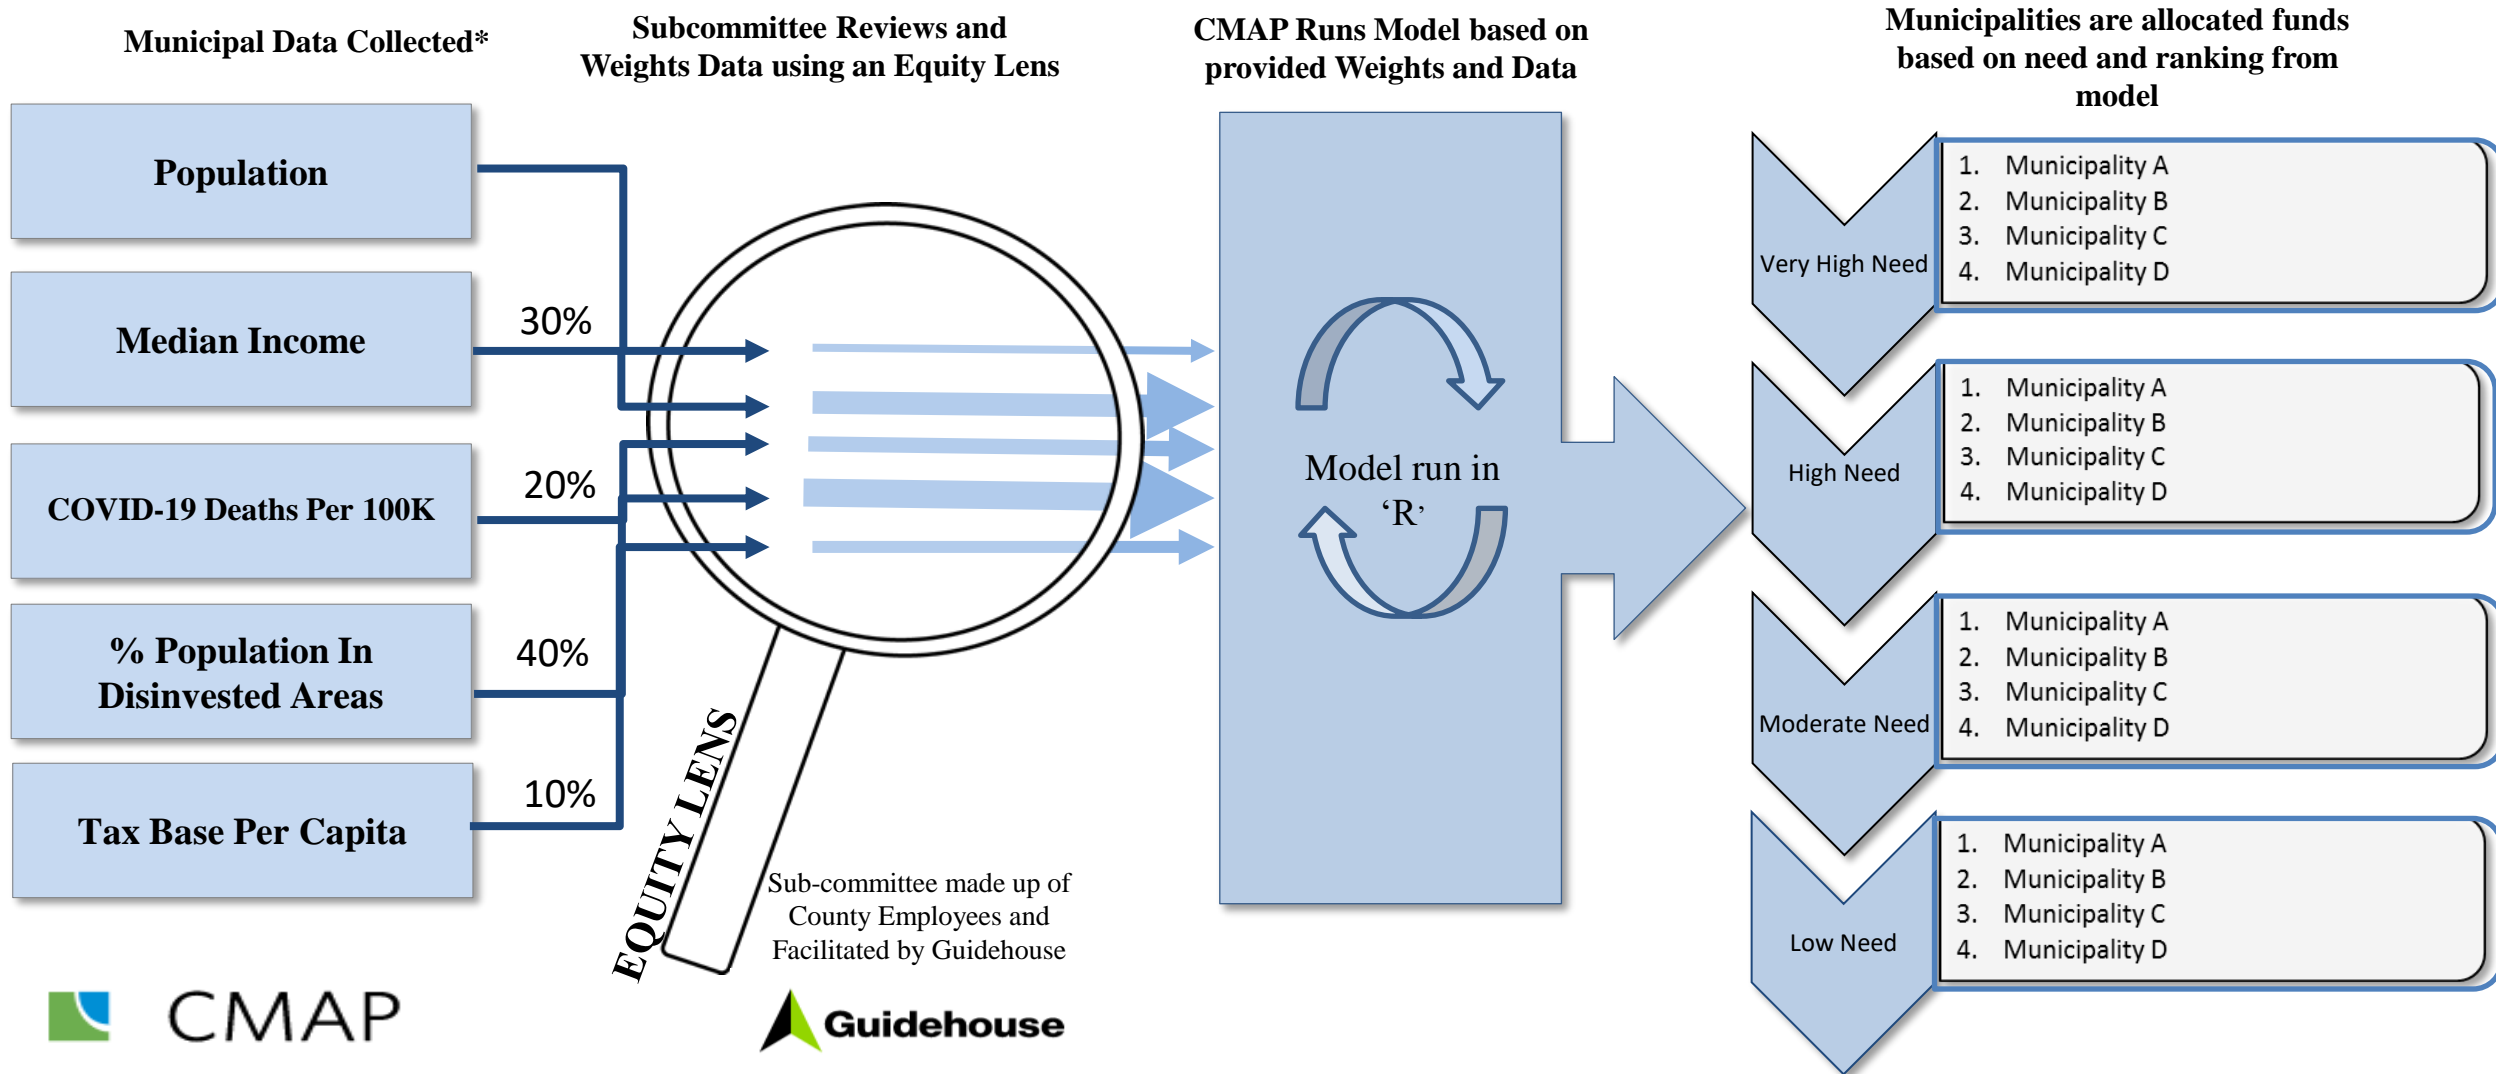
Municipal Data Collected*

Subcommittee Reviews and Weights Data using an Equity Lens

CMAP Runs Model based on provided Weights and Data

Municipalities are allocated funds based on need and ranking from model

Population

Median Income

30%

COVID-19 Deaths Per 100K

20%

% Population In Disinvested Areas

40%

Tax Base Per Capita

10%

EQUITY LENS

Sub-committee made up of County Employees and Facilitated by Guidehouse

Model run in 'R'

Very High Need

1. Municipality A
2. Municipality B
3. Municipality C
4. Municipality D

High Need

1. Municipality A
2. Municipality B
3. Municipality C
4. Municipality D

Moderate Need

1. Municipality A
2. Municipality B
3. Municipality C
4. Municipality D

Low Need

1. Municipality A
2. Municipality B
3. Municipality C
4. Municipality D

CMAP

Guidehouse